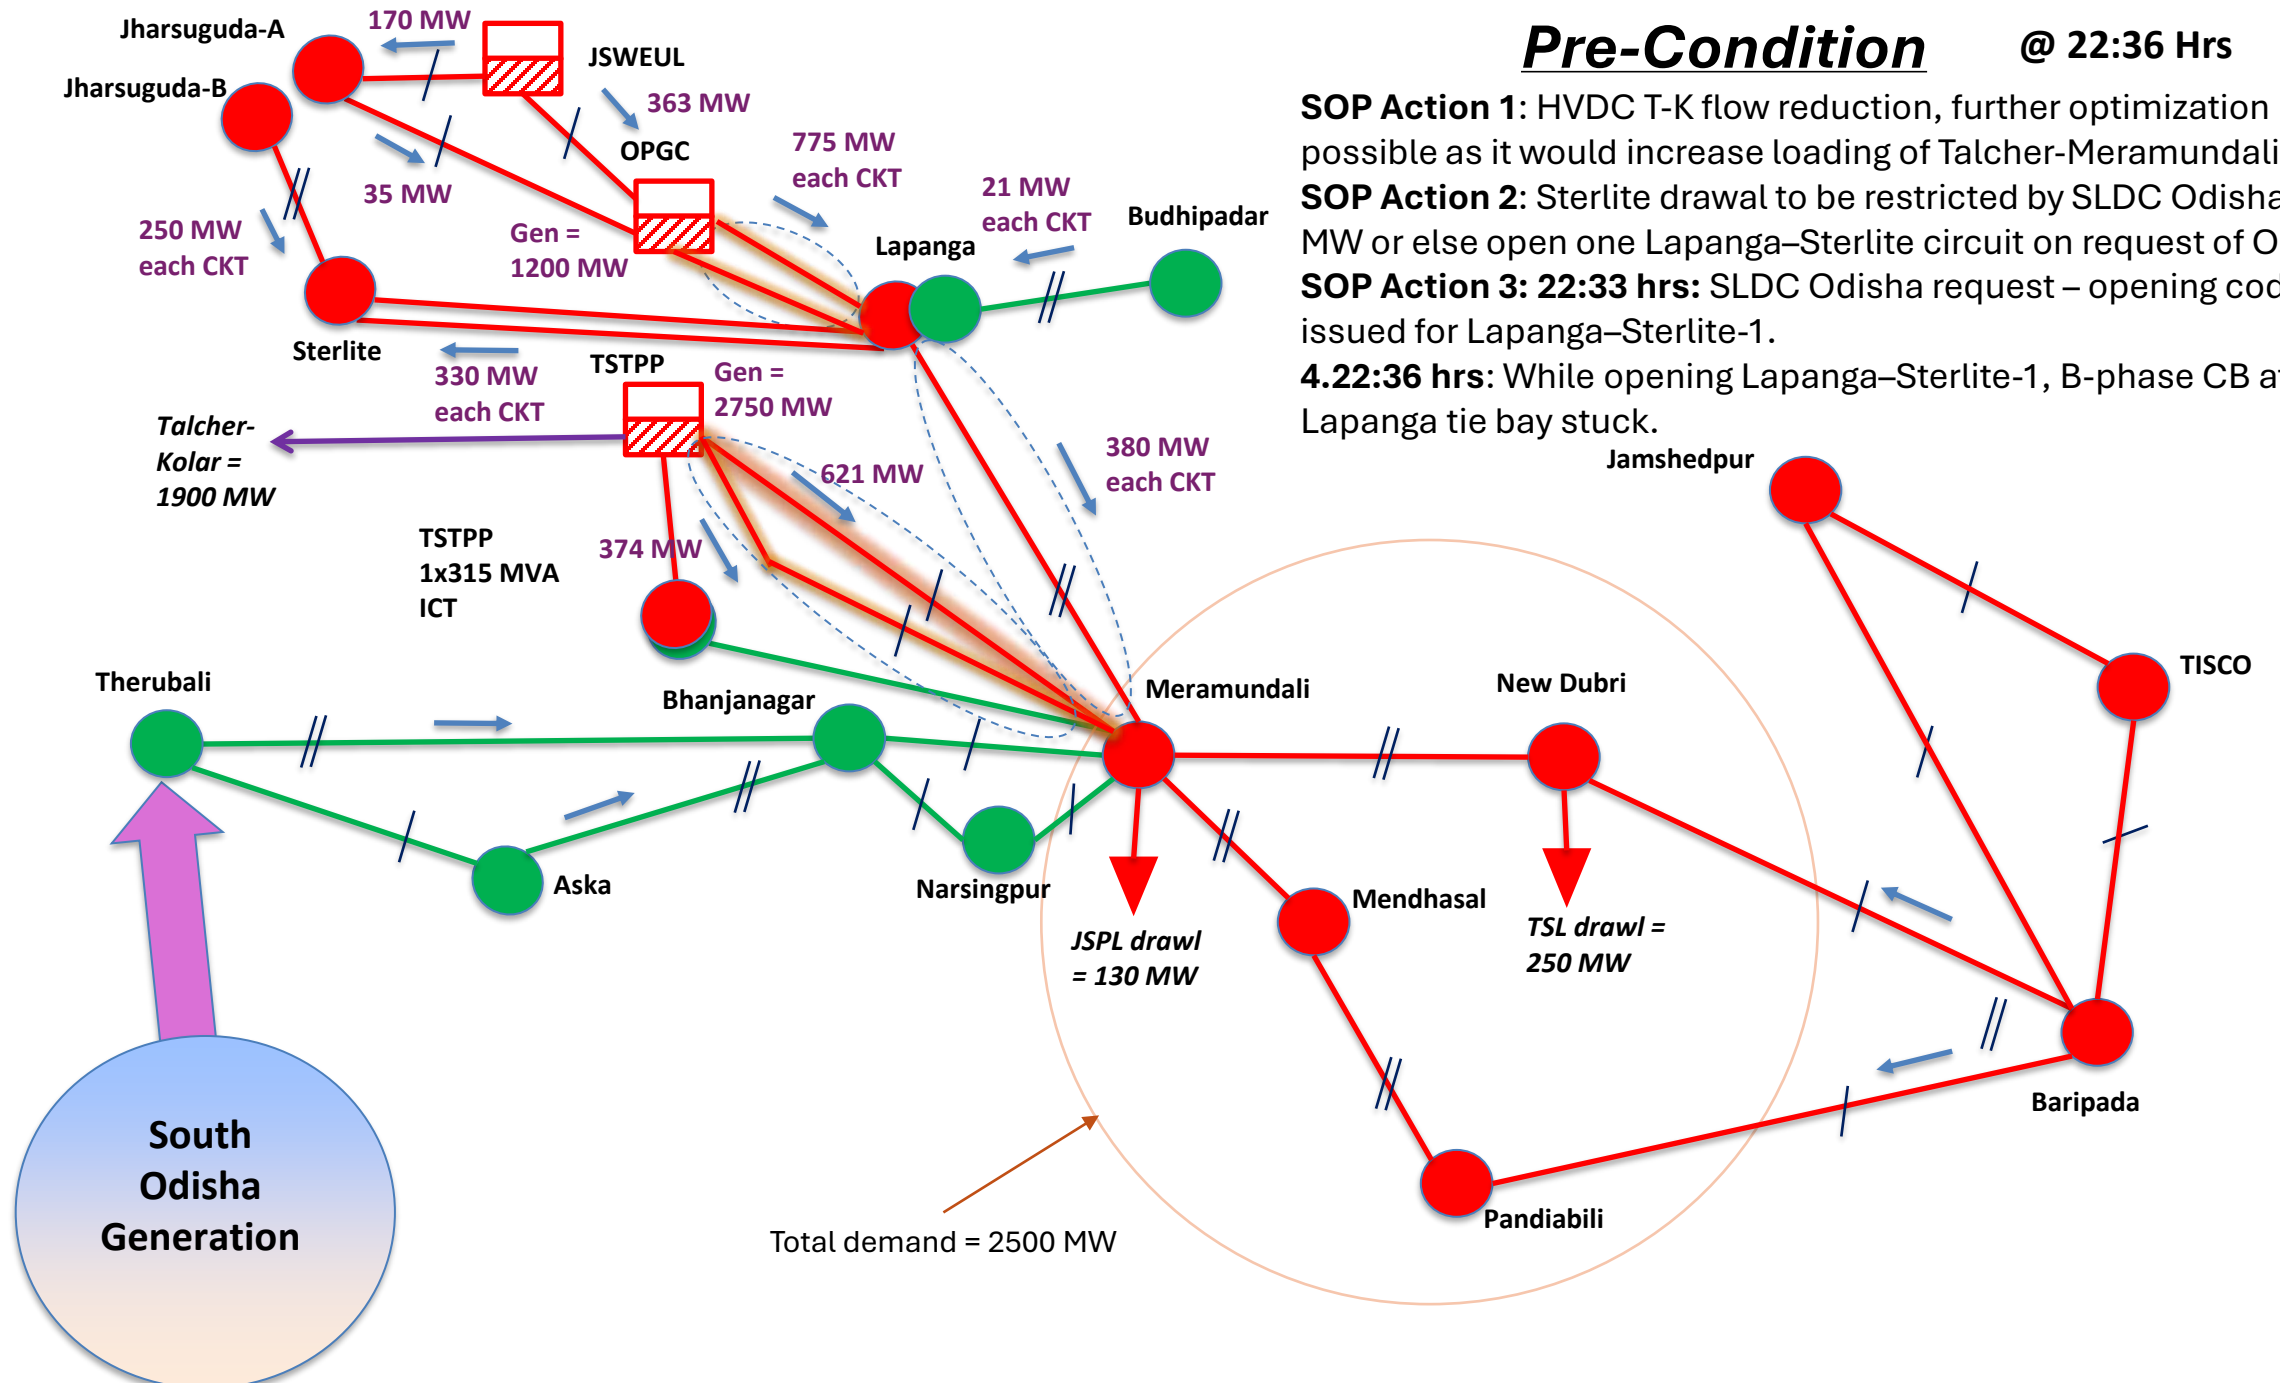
Pre-Condition @ 22:36 Hrs

SOP Action 1: HVDC T-K flow reduction, further optimization possible as it would increase loading of Talcher-Meramundali
SOP Action 2: Sterlite drawal to be restricted by SLDC Odisha MW or else open one Lapanga–Sterlite circuit on request of O
SOP Action 3: 22:33 hrs: SLDC Odisha request – opening coc issued for Lapanga–Sterlite-1.
4.22:36 hrs: While opening Lapanga–Sterlite-1, B-phase CB a Lapanga tie bay stuck.

Jharsuguda-A
Jharsuguda-B
170 MW
JSWEUL
363 MW
OPGC
35 MW
250 MW each CKT
Gen = 1200 MW
775 MW each CKT
21 MW each CKT
Budhipadar
Lapanga
Sterlite
330 MW each CKT
TSTPP
Gen = 2750 MW
Talcher-Kolar = 1900 MW
621 MW
380 MW each CKT
TSTPP 1x315 MVA ICT
374 MW
Jamshedpur
TISCO
Therubali
Bhanjanagar
Meramundali
New Dubri
Aska
Narsingpur
Mendhasal
JSPL drawl = 130 MW
TSL drawl = 250 MW
Baripada
Pandiabili
South Odisha Generation
Total demand = 2500 MW